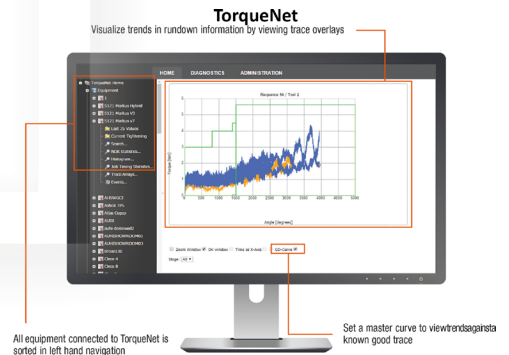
TorqueNet

Visualize trends in rundown information by viewing trace overlays

HOME DIAGNOSTICS ADMINISTRATION

TorqueNet Home
Equipment
S121 Mattica Hybrid
S121 Mattica V3
S121 Mattica v7
Last 20 Values
Current Tightening
Search...
ROB CURVES...
Histogram...
Job Timing Statistics...
Trace Analy...
Events...

Response file / Tool 1

Angle [degrees]

Zoom window OK window Time at X-axis SD-Curve

Stage: All

All equipment connected to TorqueNet is sorted in left hand navigation

Set a master curve to viewtrendsagainsta known good trace